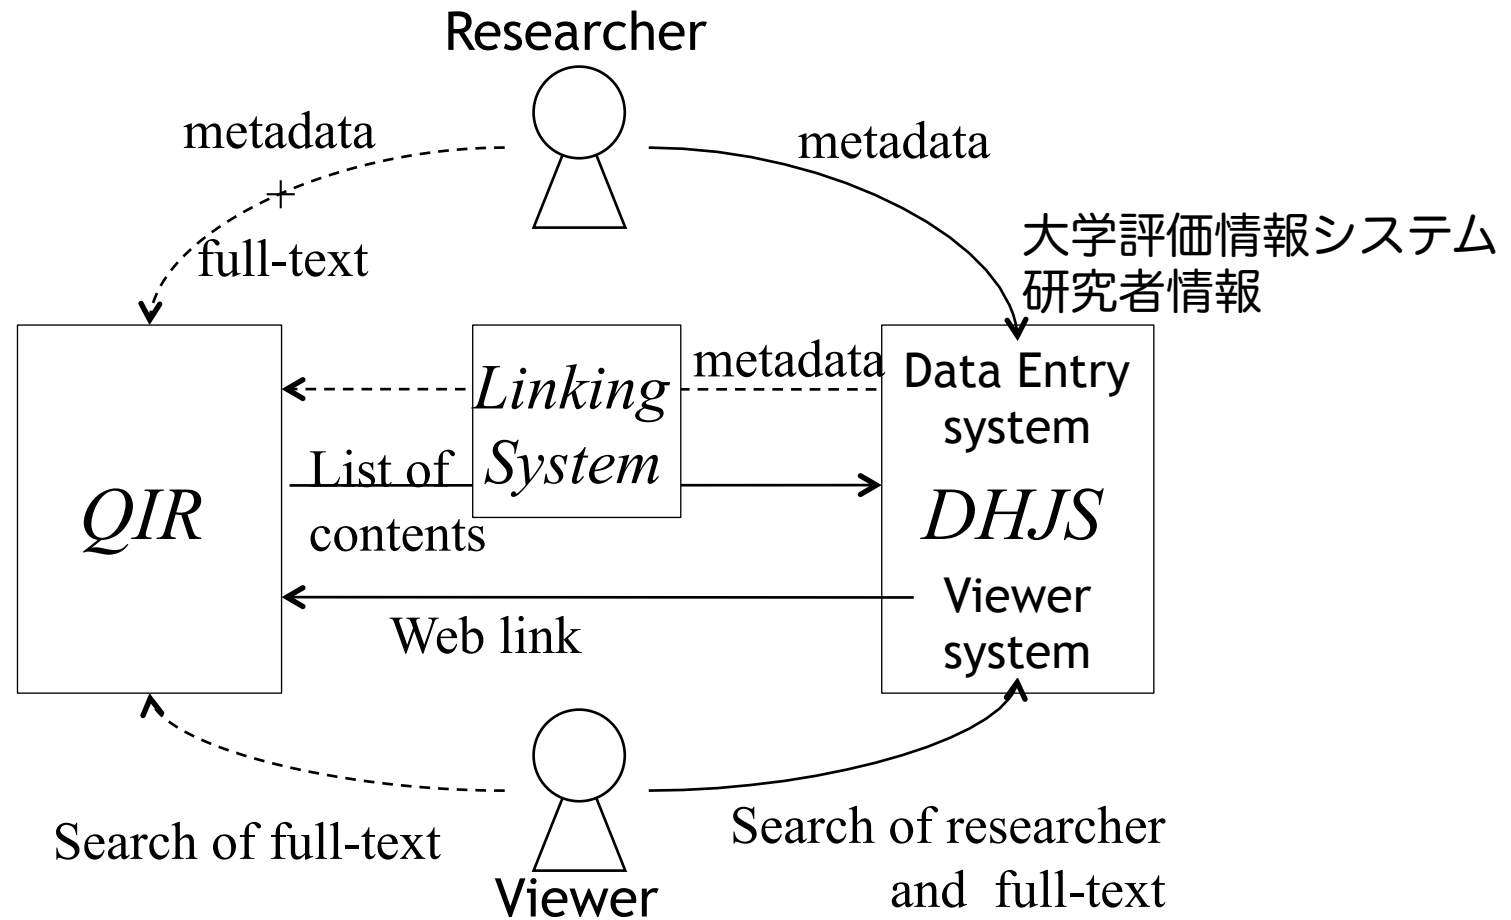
Researcher

metadata
+
full-text

metadata

大学評価情報システム
研究者情報

Linking System

metadata

Data Entry system

QIR

List of contents

DHJS

Viewer system

Web link

Search of full-text

Viewer

Search of researcher and full-text